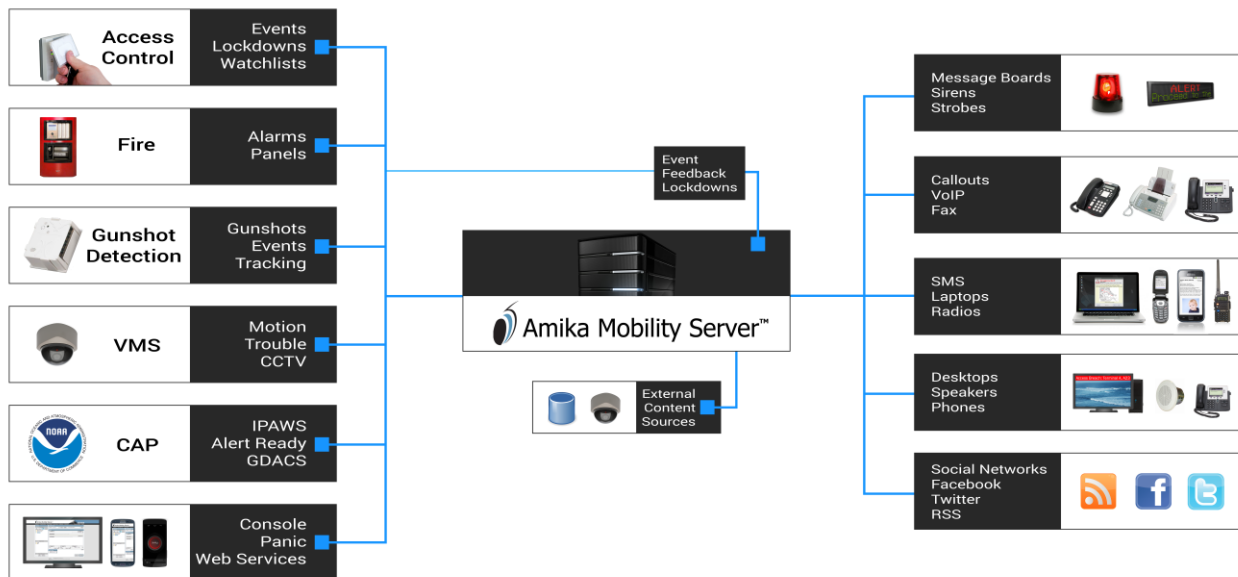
Access Control

Events
Lockdowns
Watchlists

Fire

Alarms
Panels

Gunshot Detection

Gunshots
Events
Tracking

VMS

Motion
Trouble
CCTV

NOAA

CAP

IPAWS
Alert Ready
GDACS

Console
Panic
Web Services

Event
Feedback
Lockdowns

Amika Mobility Server™

External
Content
Sources

Message Boards
Sirens
Strobes

ALERT

Callouts
VoIP
Fax

SMS
Laptops
Radios

Desktops
Speakers
Phones

Social Networks
Facebook
Twitter
RSS